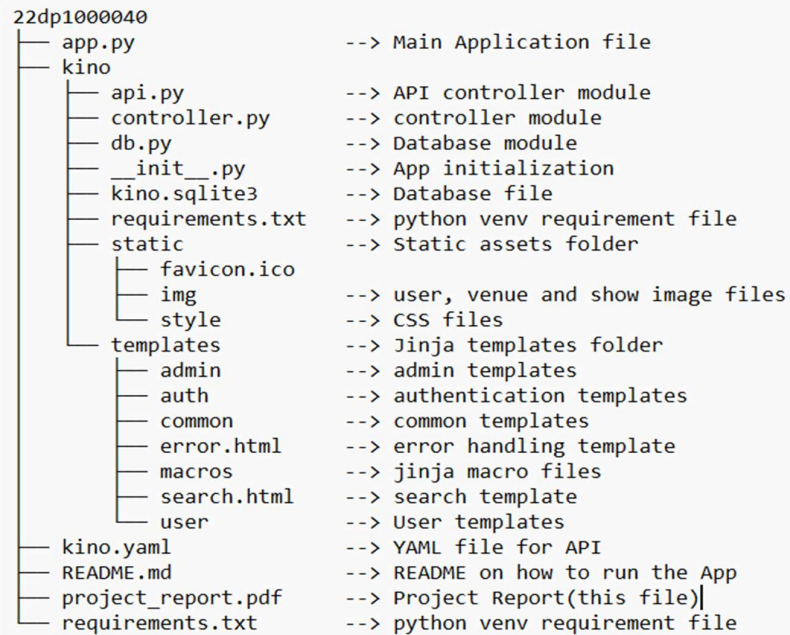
22dp1000040
├── app.py --> Main Application file
├── kino
│ ├── api.py --> API controller module
│ ├── controller.py --> controller module
│ ├── db.py --> Database module
│ ├── __init__.py --> App initialization
│ ├── kino.sqlite3 --> Database file
│ ├── requirements.txt --> python venv requirement file
│ ├── static --> Static assets folder
│ │ ├── favicon.ico
│ │ ├── img --> user, venue and show image files
│ │ └── style --> CSS files
│ └── templates --> Jinja templates folder
│ ├── admin --> admin templates
│ ├── auth --> authentication templates
│ ├── common --> common templates
│ ├── error.html --> error handling template
│ ├── macros --> jinja macro files
│ ├── search.html --> search template
│ └── user --> User templates
├── kino.yaml --> YAML file for API
├── README.md --> README on how to run the App
├── project_report.pdf --> Project Report(this file)
└── requirements.txt --> python venv requirement file